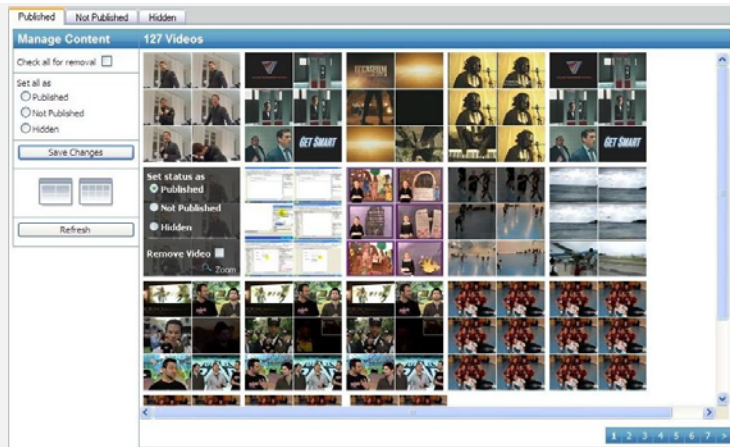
Published | Not Published | Hidden

Manage Content

Check all for removal

Set all as
Published
Not Published
Hidden

Save Changes

Refresh

127 Videos

GET SMART

GET SMART

Set status as
Published
Not Published
Hidden
Remove Video
Zoom

1 2 3 4 5 6 7 >